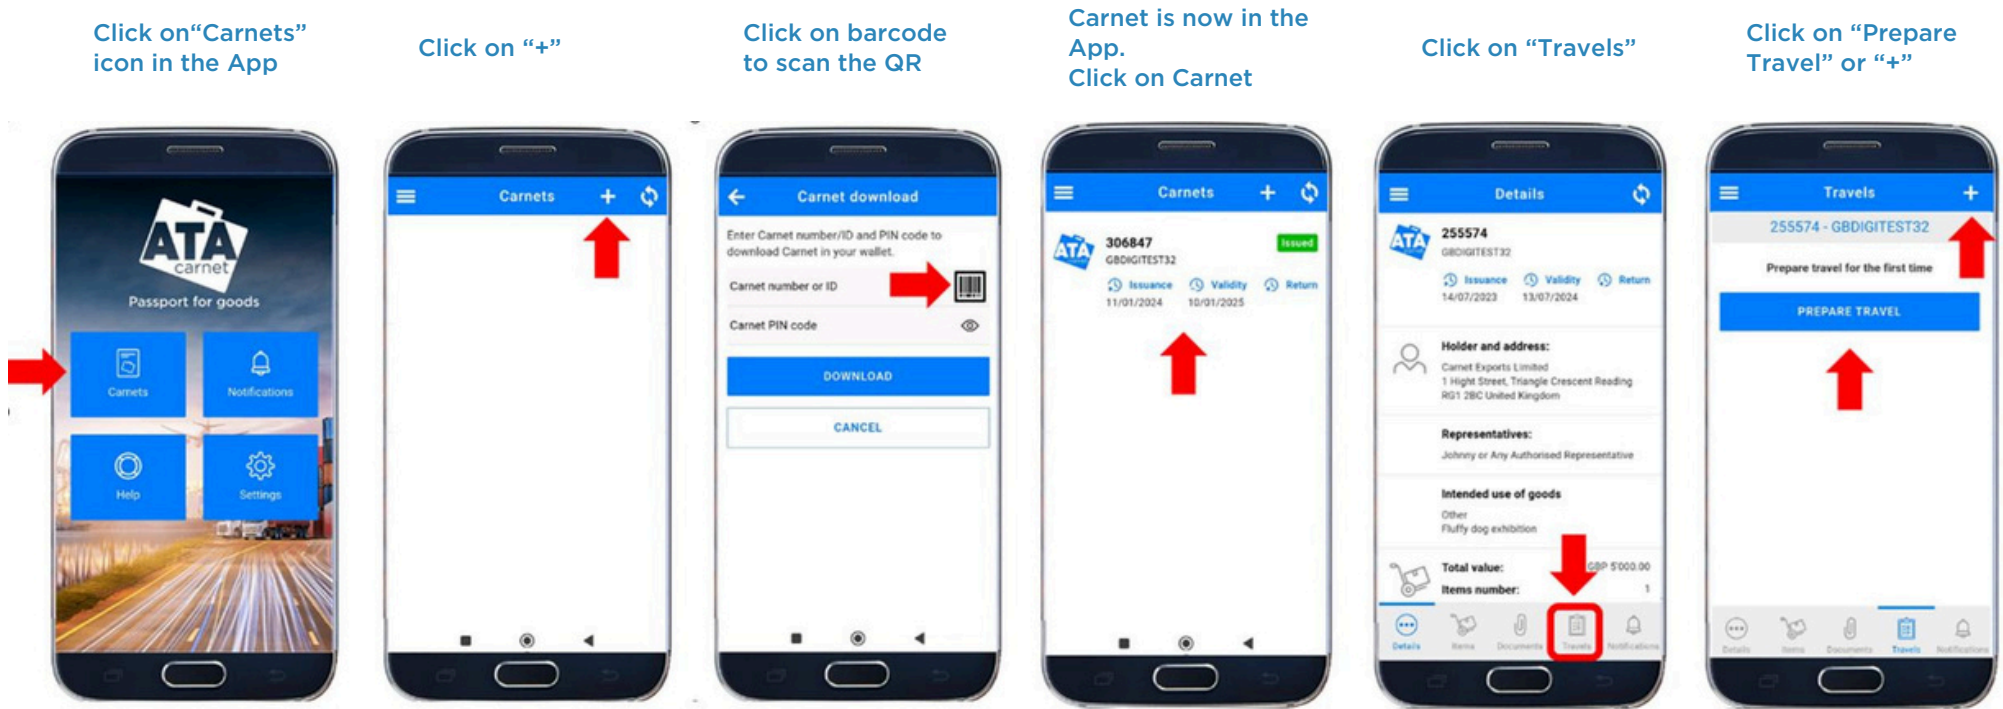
Click on“Carnets” icon in the App

ATA carnet
Passport for goods
Carnets
Notifications
Help
Settings

Click on “+”

Carnets

Click on barcode to scan the QR

Carnet download
Enter Carnet number/ID and PIN code to download Carnet in your wallet.
Carnet number or ID
Carnet PIN code
DOWNLOAD
CANCEL

Carnet is now in the App.
Click on Carnet

Carnets
ATA
306847
GBDIGITEST32
Issued
Issuance
Validity
Return
11/01/2024
10/01/2025

Click on “Travels”

Details
ATA
255574
GBDIGITEST32
Issuance
Validity
Return
14/07/2023
13/07/2024
Holder and address:
Carnet Exports Limited
1 Hight Street, Triangle Crescent Reading
RG1 2BC United Kingdom
Representatives:
Johnny or Any Authorised Representative
Intended use of goods
Other
Fluffy dog exhibition
Total value:
GBP 5'000.00
Items number:
1
Details
Items
Documents
Travels
Notifications

Click on “Prepare Travel” or “+”

Travels
255574 - GBDIGITEST32
Prepare travel for the first time
PREPARE TRAVEL
Details
Items
Documents
Travels
Notifications